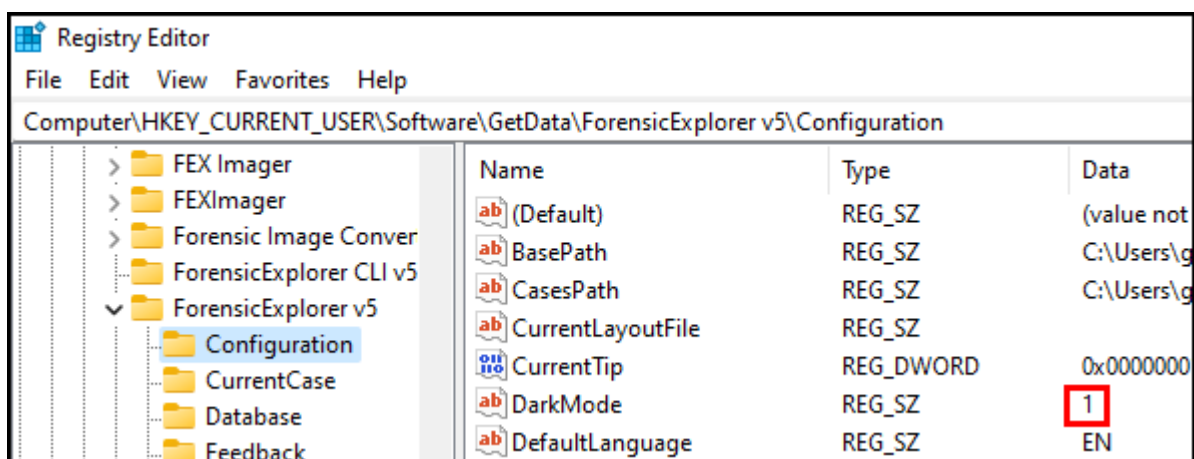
Registry Editor

File Edit View Favorites Help

Computer\HKEY_CURRENT_USER\Software\GetData\ForensicExplorer v5\Configuration

FEX Imager
FEXImager
Forensic Image Conver
ForensicExplorer CLI v5
ForensicExplorer v5
Configuration
CurrentCase
Database
Feedback

| Name | Type | Data |
|---|---|---|
| (Default) | REG_SZ | (value not |
| BasePath | REG_SZ | C:\Users\g |
| CasesPath | REG_SZ | C:\Users\g |
| CurrentLayoutFile | REG_SZ | |
| CurrentTip | REG_DWORD | 0x0000000 |
| DarkMode | REG_SZ | 1 |
| DefaultLanguage | REG_SZ | EN |